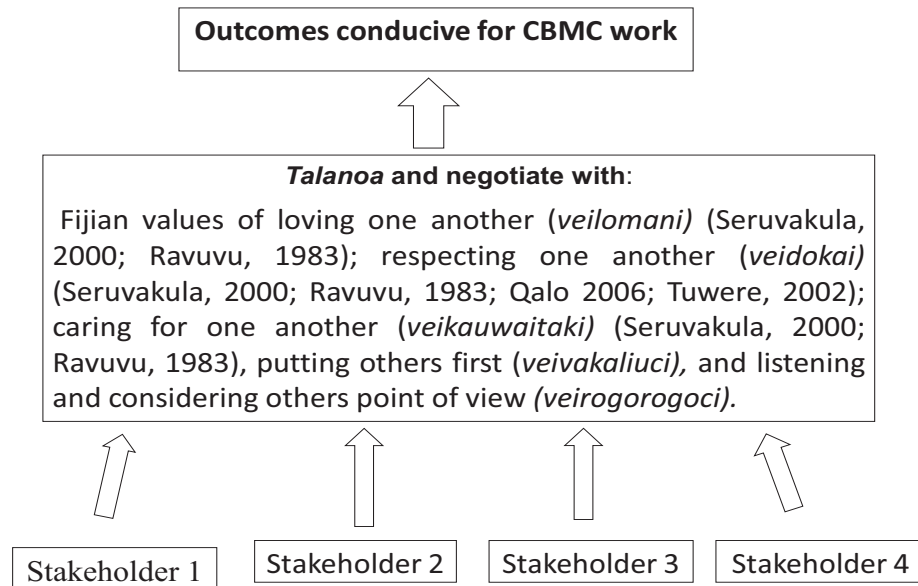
Outcomes conducive for CBMC work

Talanoa and negotiate with:

Fijian values of loving one another (veilomani) (Seruvakula, 2000; Ravuvu, 1983); respecting one another (veidokai) (Seruvakula, 2000; Ravuvu, 1983; Qalo 2006; Tuwere, 2002); caring for one another (veikauwaitaki) (Seruvakula, 2000; Ravuvu, 1983), putting others first (veivakaliuci), and listening and considering others point of view (veirogorogoci).

Stakeholder 1

Stakeholder 2

Stakeholder 3

Stakeholder 4